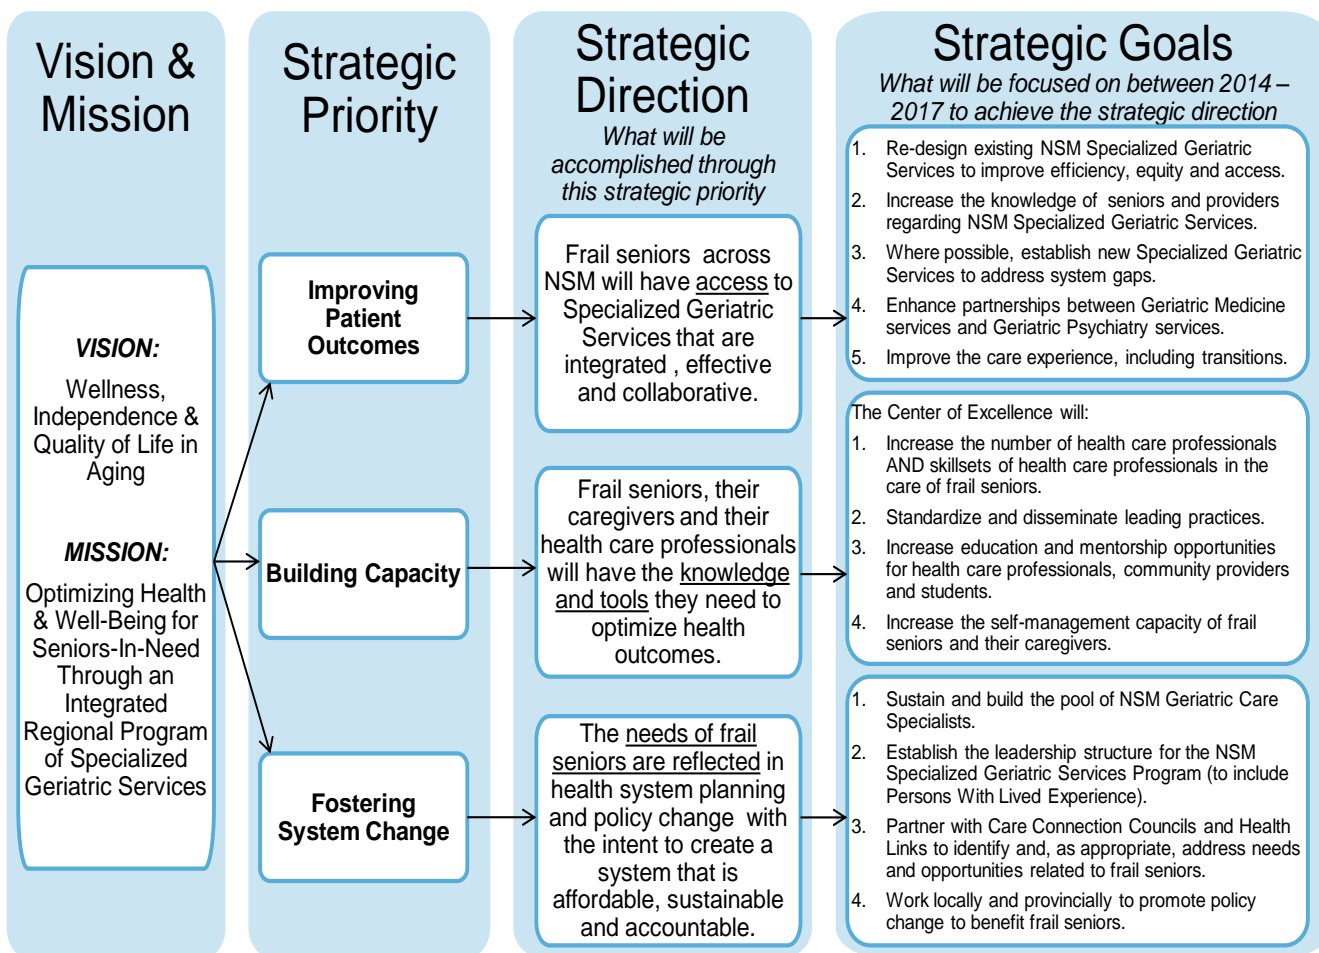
Vision & Mission

Strategic Priority

Strategic Direction
What will be accomplished through this strategic priority

Strategic Goals
What will be focused on between 2014 – 2017 to achieve the strategic direction

VISION:
Wellness, Independence & Quality of Life in Aging

MISSION:
Optimizing Health & Well-Being for Seniors-In-Need Through an Integrated Regional Program of Specialized Geriatric Services

Improving Patient Outcomes

Frail seniors across NSM will have access to Specialized Geriatric Services that are integrated , effective and collaborative.

1. Re-design existing NSM Specialized Geriatric Services to improve efficiency, equity and access.
2. Increase the knowledge of seniors and providers regarding NSM Specialized Geriatric Services.
3. Where possible, establish new Specialized Geriatric Services to address system gaps.
4. Enhance partnerships between Geriatric Medicine services and Geriatric Psychiatry services.
5. Improve the care experience, including transitions.

Building Capacity

Frail seniors, their caregivers and their health care professionals will have the knowledge and tools they need to optimize health outcomes.

The Center of Excellence will:
1. Increase the number of health care professionals AND skillsets of health care professionals in the care of frail seniors.
2. Standardize and disseminate leading practices.
3. Increase education and mentorship opportunities for health care professionals, community providers and students.
4. Increase the self-management capacity of frail seniors and their caregivers.

Fostering System Change

The needs of frail seniors are reflected in health system planning and policy change with the intent to create a system that is affordable, sustainable and accountable.

1. Sustain and build the pool of NSM Geriatric Care Specialists.
2. Establish the leadership structure for the NSM Specialized Geriatric Services Program (to include Persons With Lived Experience).
3. Partner with Care Connection Councils and Health Links to identify and, as appropriate, address needs and opportunities related to frail seniors.
4. Work locally and provincially to promote policy change to benefit frail seniors.